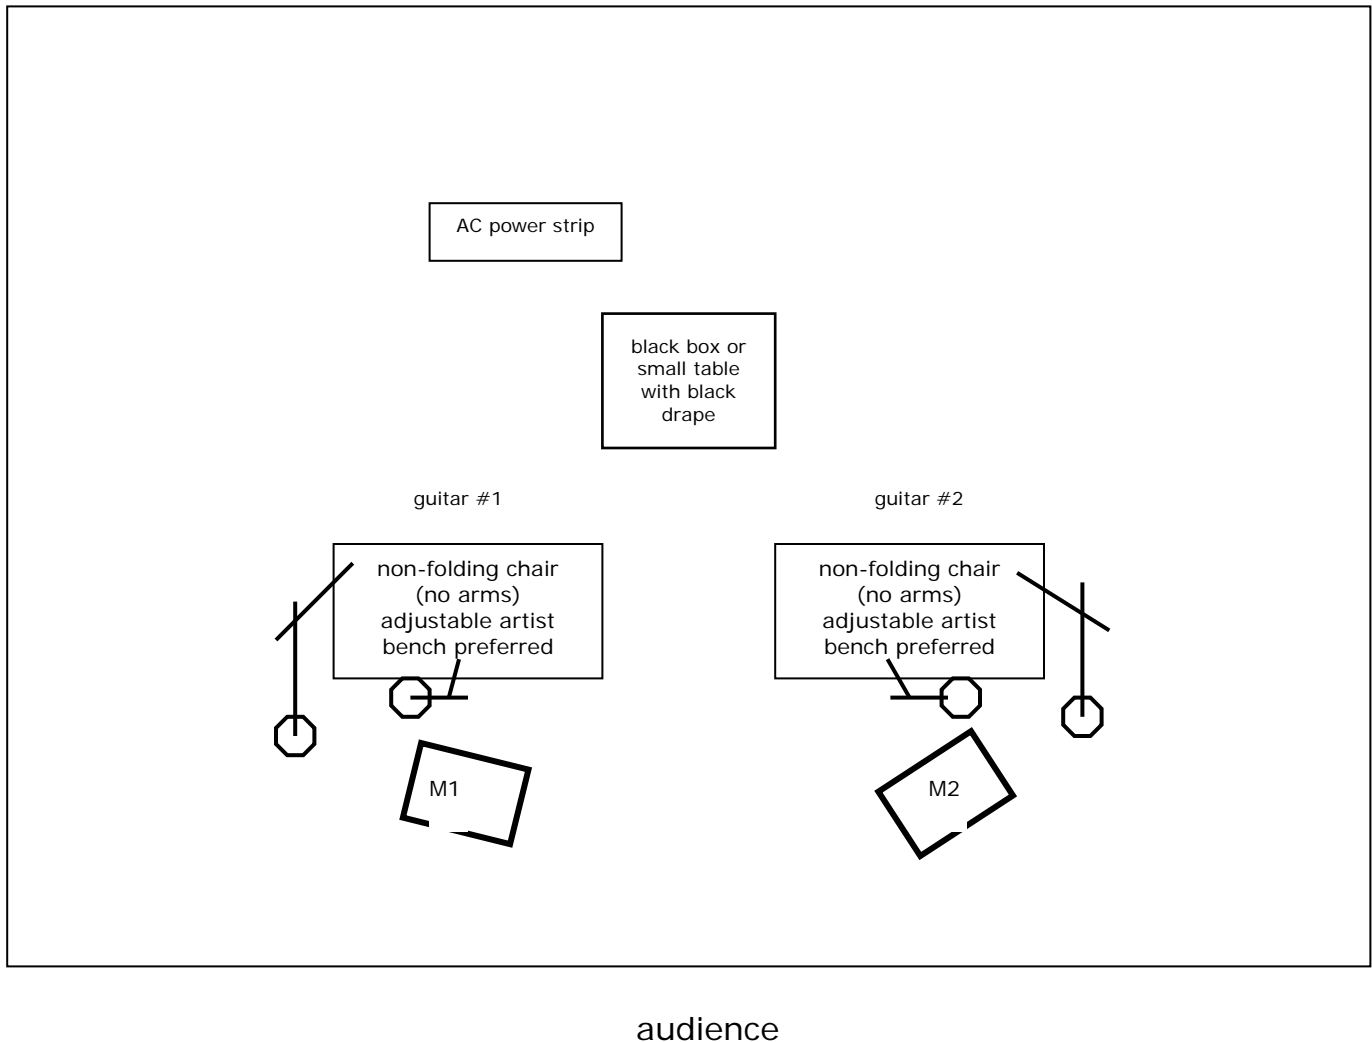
AC power strip

black box or small table with black drape

guitar #1

guitar #2

non-folding chair (no arms) adjustable artist bench preferred

non-folding chair (no arms) adjustable artist bench preferred

M1

M2

audience